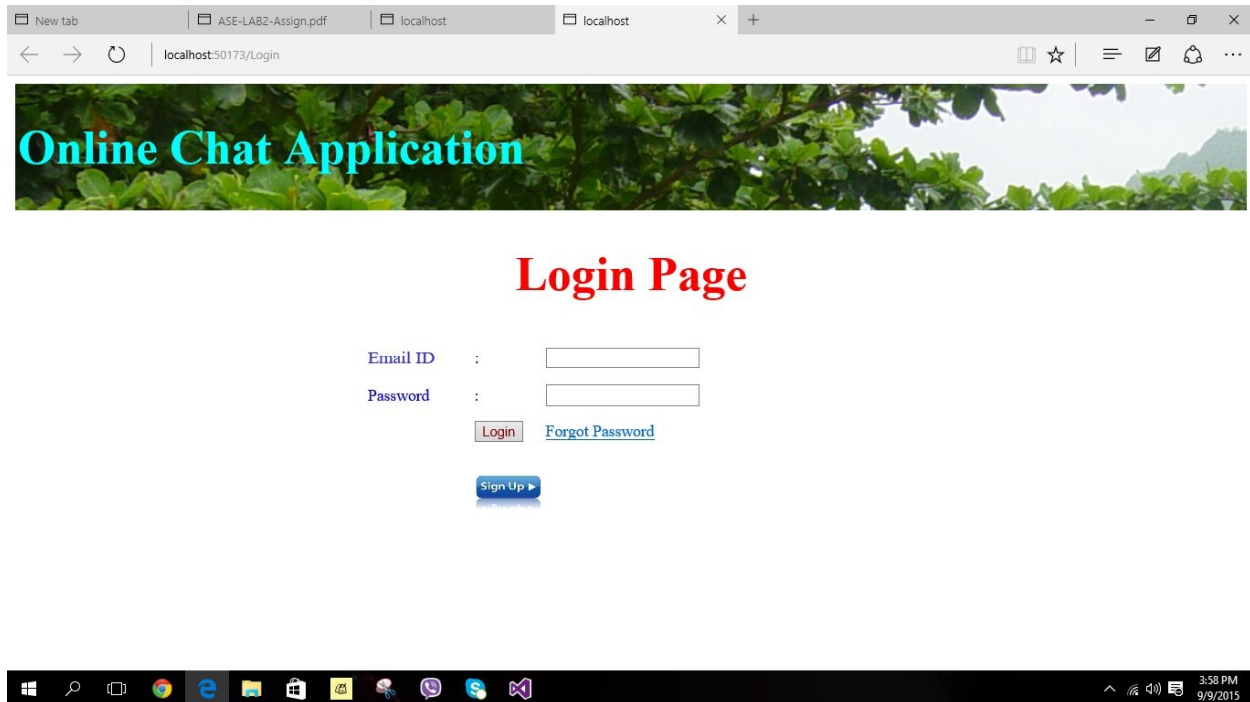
New tab
ASE-LAB2-Assign.pdf
localhost
localhost
localhost:50173/Login

Online Chat Application

Login Page

| Email ID | : | |
|---|---|---|
| Password | : | |
| | Login | Forgot Password |

Sign Up ▶

3:58 PM
9/9/2015